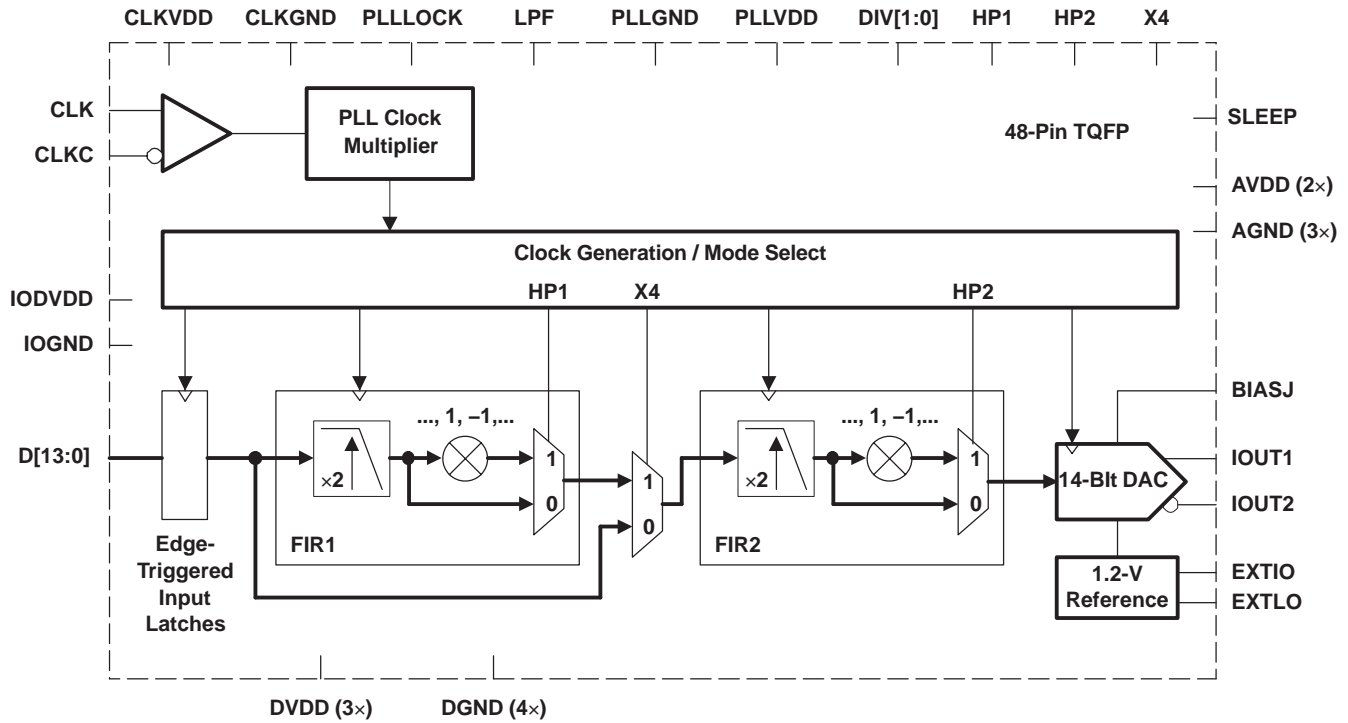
CLKVDD CLKGND PLLLOCK LPF PLLGND PLLVDD DIV[1:0] HP1 HP2 X4

CLK

CLKC

PLL Clock Multiplier

48-Pin TQFP

SLEEP

AVDD (2×)

AGND (3×)

Clock Generation / Mode Select

IODVDD

IOGND

HP1 X4 HP2

BIASJ

D[13:0]

×2

..., 1, –1,...

1

0

1

0

×2

..., 1, –1,...

1

0

14-BIt DAC

IOUT1

IOUT2

FIR1

FIR2

Edge-Triggered Input Latches

1.2-V Reference

EXTIO

EXTLO

DVDD (3×) DGND (4×)